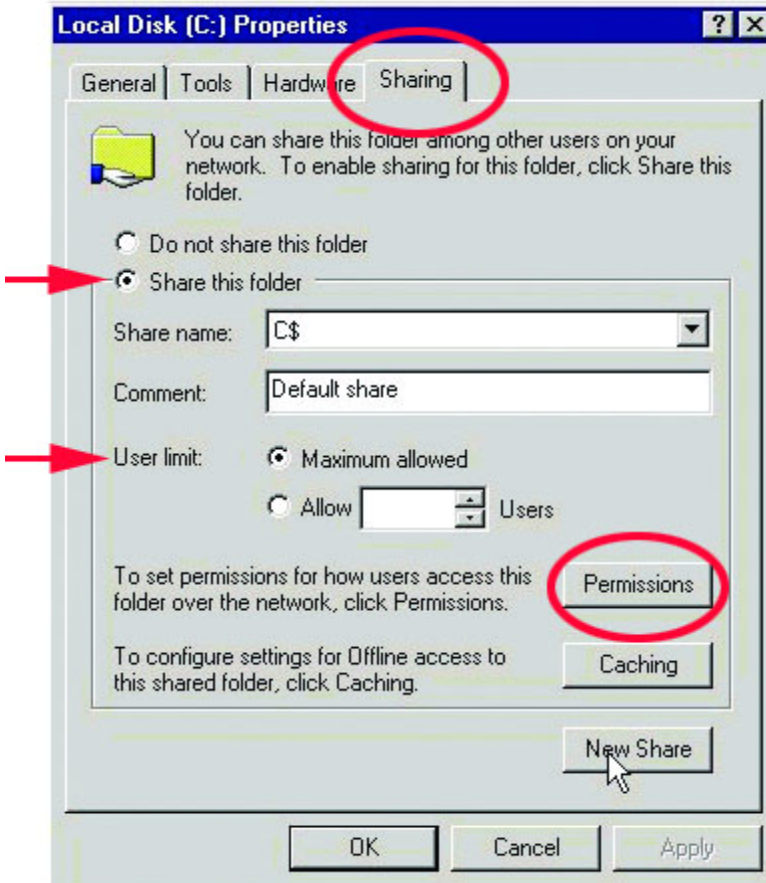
Local Disk (C:) Properties

?

General | Tools | Hardware | Sharing

You can share this folder among other users on your network. To enable sharing for this folder, click Share this folder.

Do not share this folder

Share this folder

Share name: C$

Comment: Default share

User limit: Maximum allowed

Allow Users

To set permissions for how users access this folder over the network, click Permissions.

Permissions

To configure settings for Offline access to this shared folder, click Caching.

Caching

New Share

OK Cancel Apply